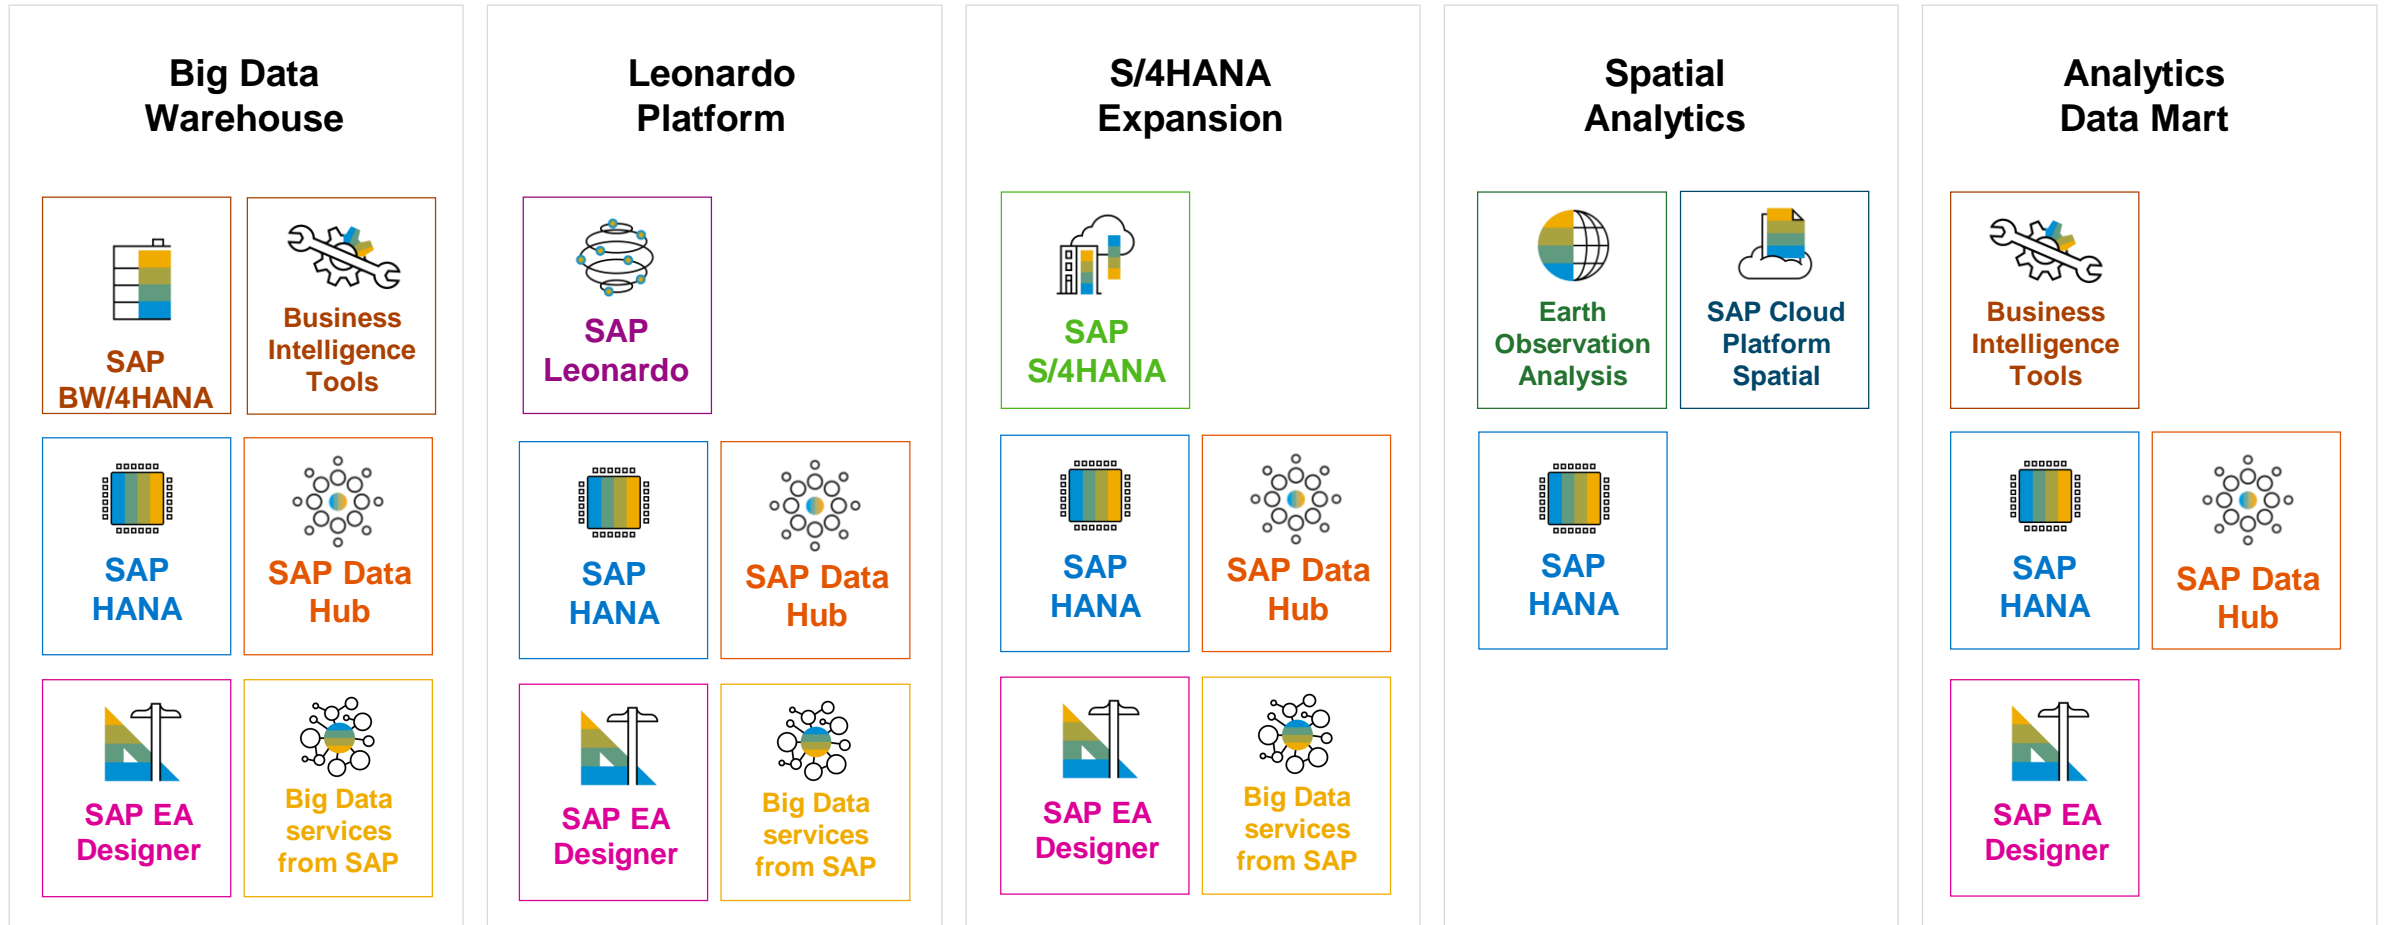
Big Data Warehouse

SAP BW/4HANA

Business Intelligence Tools

SAP HANA

SAP Data Hub

SAP EA Designer

Big Data services from SAP

Leonardo Platform

SAP Leonardo

SAP HANA

SAP Data Hub

SAP EA Designer

Big Data services from SAP

S/4HANA Expansion

SAP S/4HANA

SAP HANA

SAP Data Hub

SAP EA Designer

Big Data services from SAP

Spatial Analytics

Earth Observation Analysis

SAP Cloud Platform Spatial

SAP HANA

Analytics Data Mart

Business Intelligence Tools

SAP HANA

SAP Data Hub

SAP EA Designer